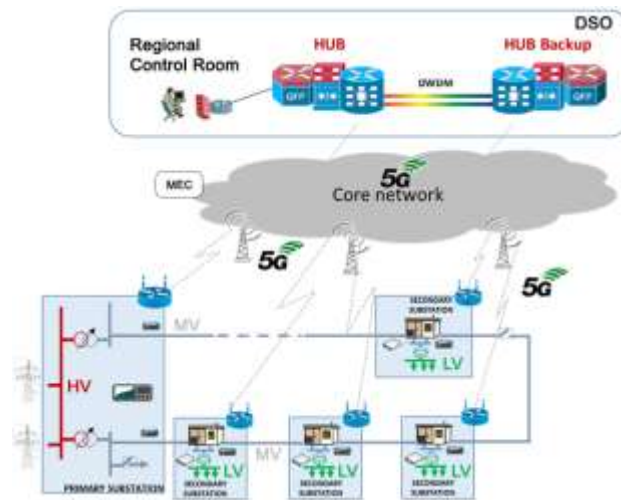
DSO

Regional Control Room

HUB

HUB Backup

DWDM

QFP

QFP

MEC

5G

Core network

5G

5G

MV

SECONDARY SUBSTATION

LV

HV

MV

LV

LV

LV

PRIMARY SUBSTATION

SECONDARY SUBSTATION

SECONDARY SUBSTATION

SECONDARY SUBSTATION